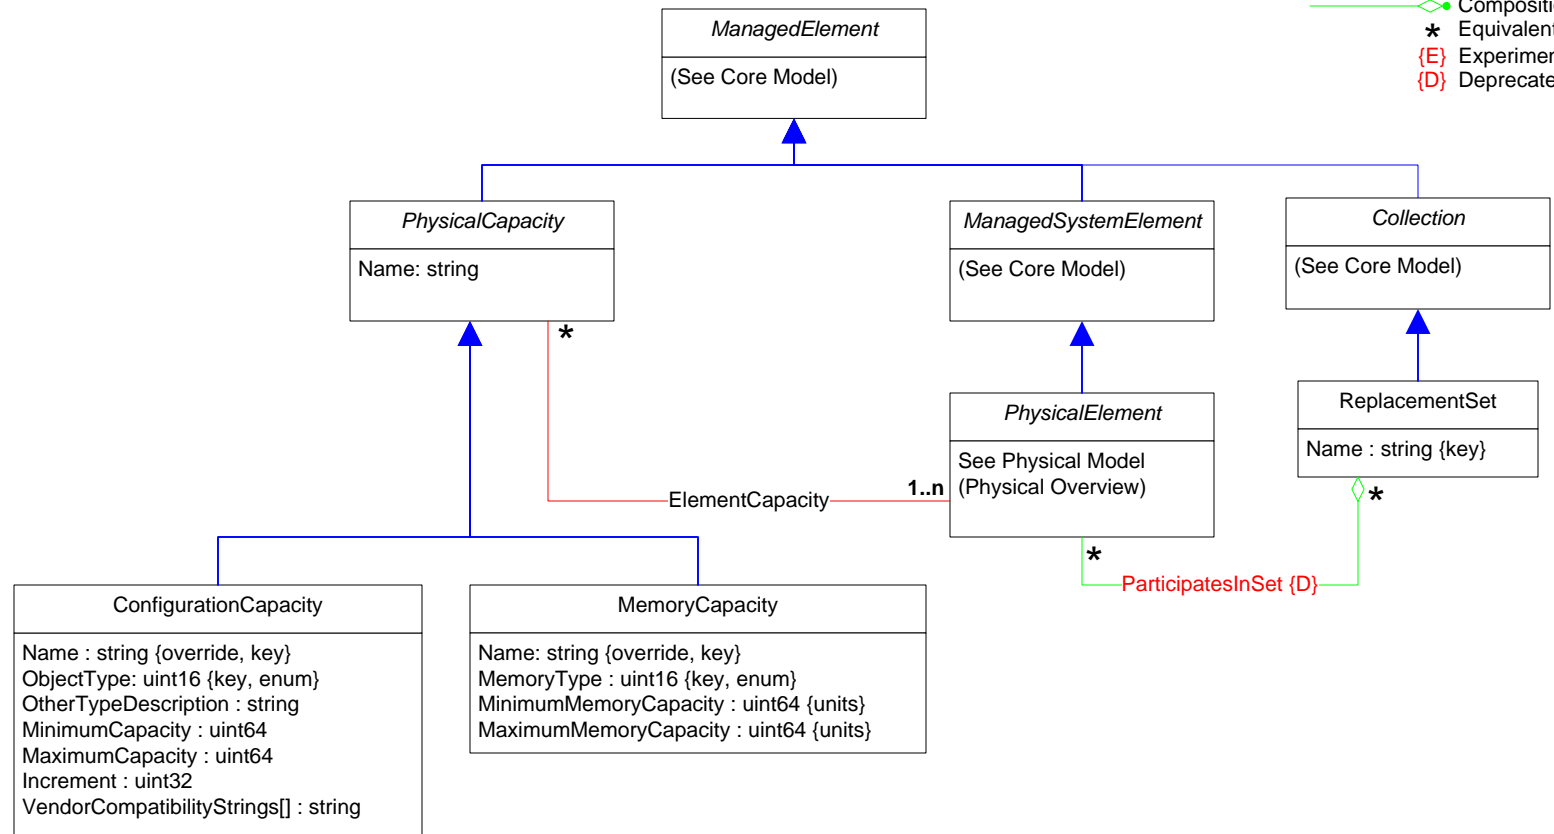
Compositi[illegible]
* Equivalent
{E} Experimer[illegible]
{D} Deprecate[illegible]

ManagedElement
(See Core Model)

PhysicalCapacity
Name: string

ManagedSystemElement
(See Core Model)

Collection
(See Core Model)

*

PhysicalElement
See Physical Model
(Physical Overview)

ReplacementSet
Name : string {key}

ElementCapacity
1..n

*

*
ParticipatesInSet {D}

ConfigurationCapacity
Name : string {override, key}
ObjectType: uint16 {key, enum}
OtherTypeDescription : string
MinimumCapacity : uint64
MaximumCapacity : uint64
Increment : uint32
VendorCompatibilityStrings[] : string

MemoryCapacity
Name: string {override, key}
MemoryType : uint16 {key, enum}
MinimumMemoryCapacity : uint64 {units}
MaximumMemoryCapacity : uint64 {units}